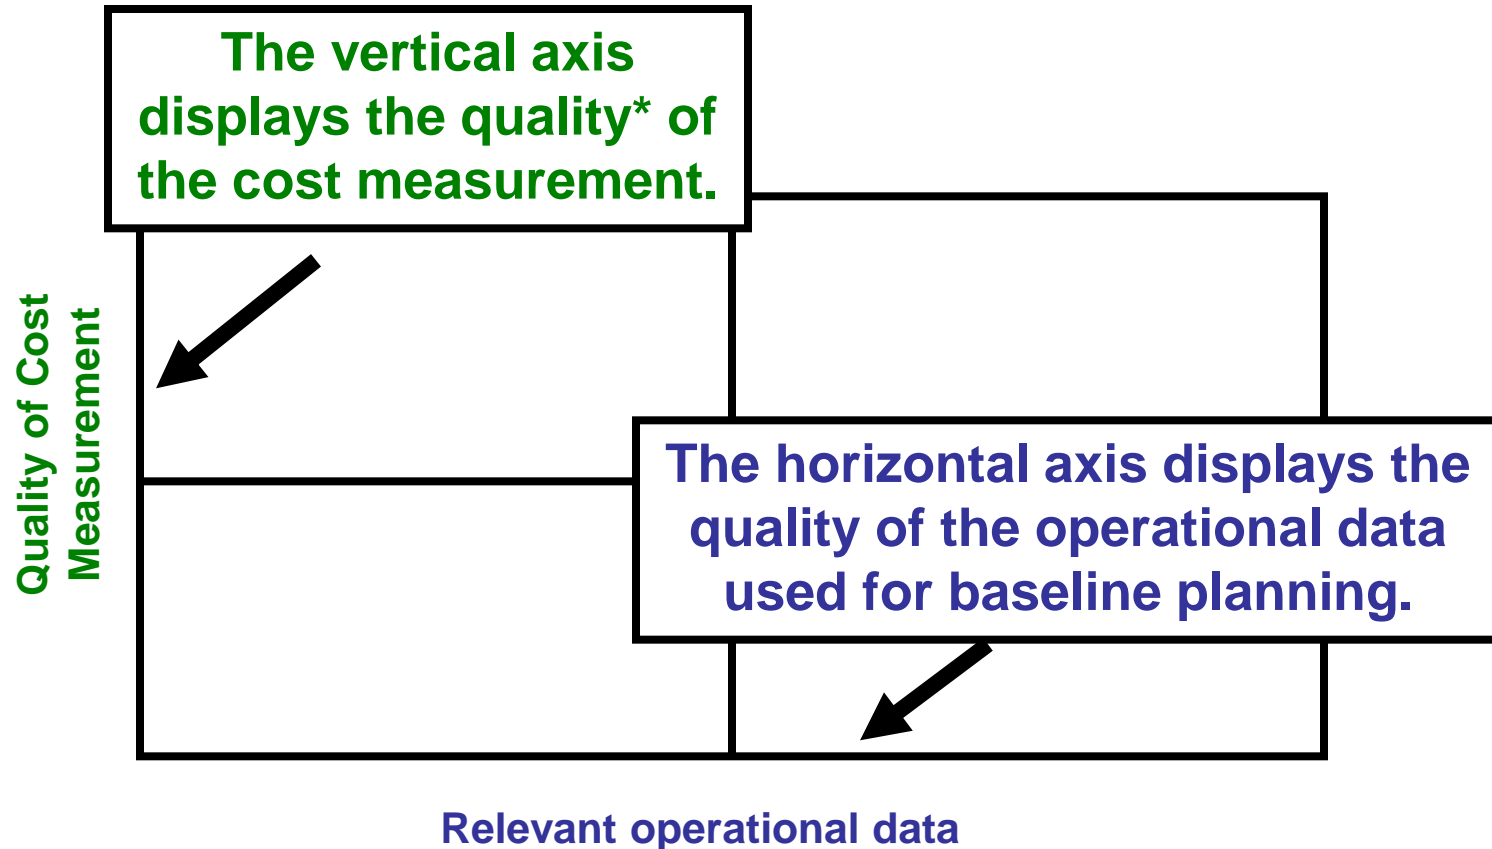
The vertical axis displays the quality* of the cost measurement.

Quality of Cost Measurement

The horizontal axis displays the quality of the operational data used for baseline planning.

Relevant operational data